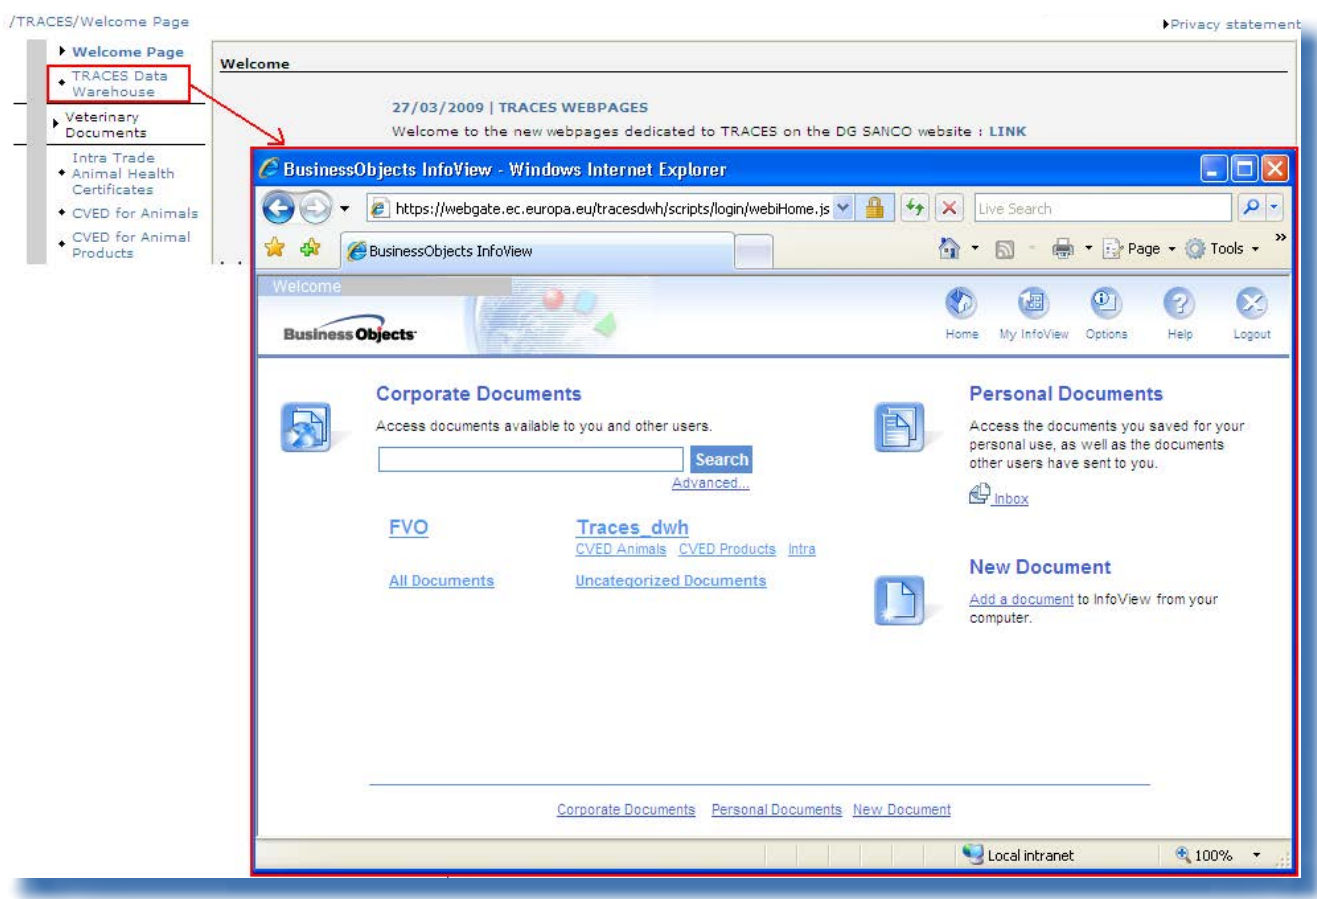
/TRACES/Welcome Page

Privacy statement

Welcome Page
TRACES Data Warehouse
Veterinary Documents
Intra Trade Animal Health Certificates
CVED for Animals
CVED for Animal Products

Welcome

27/03/2009 | TRACES WEBPAGES
Welcome to the new webpages dedicated to TRACES on the DG SANCO website : LINK

BusinessObjects InfoView - Windows Internet Explorer

https://webgate.ec.europa.eu/tracesdwh/scripts/login/webiHome.js

Live Search

BusinessObjects InfoView

Page Tools

Welcome

Business Objects

Home My InfoView Options Help Logout

Corporate Documents
Access documents available to you and other users.
Search
Advanced...

FVO
Traces_dwh
CVED Animals CVED Products Intra
All Documents
Uncategorized Documents

Personal Documents
Access the documents you saved for your personal use, as well as the documents other users have sent to you.
Inbox

New Document
Add a document to InfoView from your computer.

Corporate Documents Personal Documents New Document

Local intranet
100%